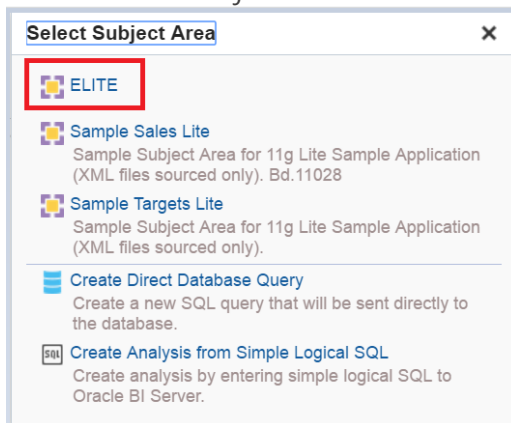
Select Subject Area ×

ELITE

Sample Sales Lite
Sample Subject Area for 11g Lite Sample Application (XML files sourced only). Bd.11028

Sample Targets Lite
Sample Subject Area for 11g Lite Sample Application (XML files sourced only).

Create Direct Database Query
Create a new SQL query that will be sent directly to the database.

SQL Create Analysis from Simple Logical SQL
Create analysis by entering simple logical SQL to Oracle BI Server.